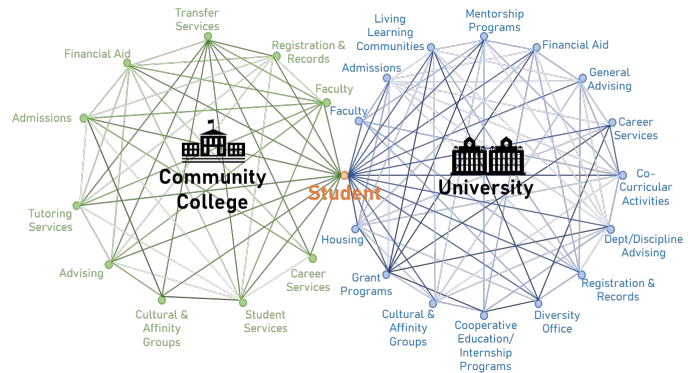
Transfer Services

Registration & Records

Financial Aid

Faculty

Admissions

Community College

Tutoring Services

Advising

Career Services

Cultural & Affinity Groups

Student Services

Student

Living Learning Communities

Mentorship Programs

Financial Aid

Admissions

General Advising

Faculty

Career Services

University

Co-Curricular Activities

Housing

Dept/Discipline Advising

Grant Programs

Registration & Records

Cultural & Affinity Groups

Cooperative Education/ Internship Programs

Diversity Office